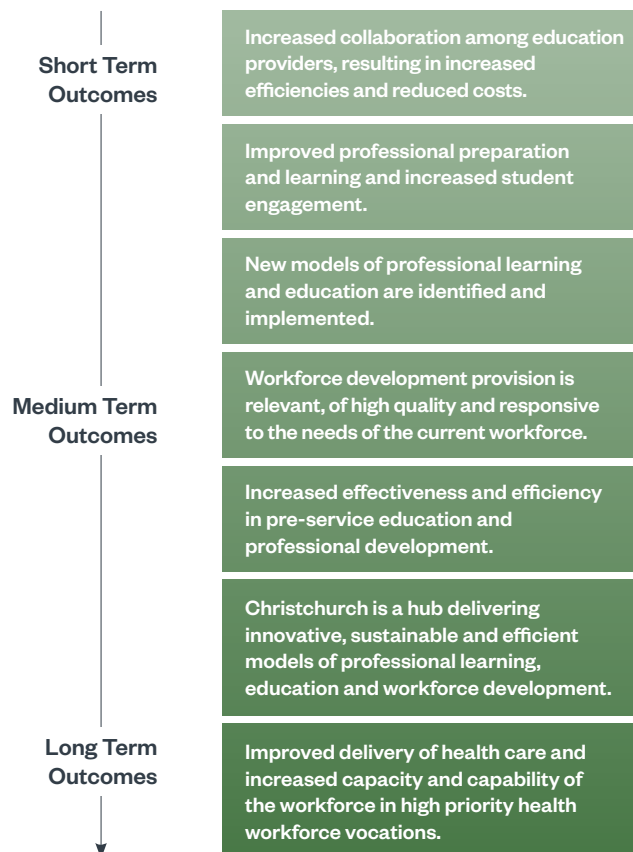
Short Term Outcomes

Increased collaboration among education providers, resulting in increased efficiencies and reduced costs.

Improved professional preparation and learning and increased student engagement.

New models of professional learning and education are identified and implemented.

Medium Term Outcomes

Workforce development provision is relevant, of high quality and responsive to the needs of the current workforce.

Increased effectiveness and efficiency in pre-service education and professional development.

Christchurch is a hub delivering innovative, sustainable and efficient models of professional learning, education and workforce development.

Long Term Outcomes

Improved delivery of health care and increased capacity and capability of the workforce in high priority health workforce vocations.